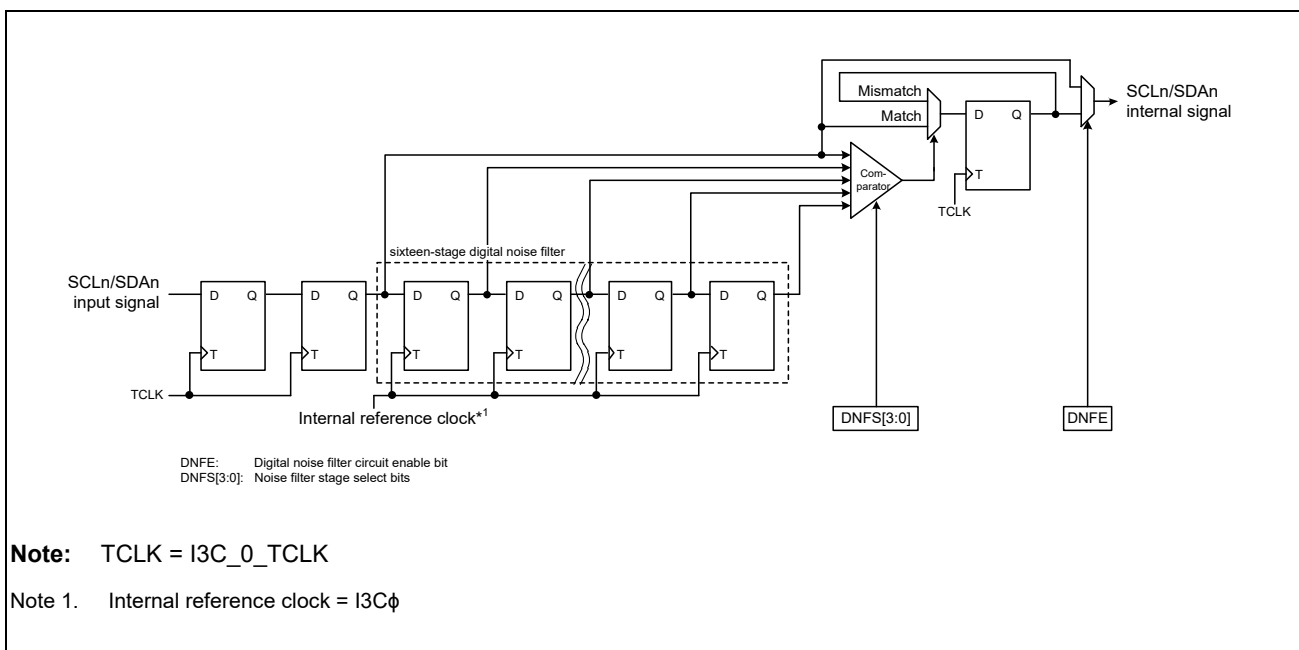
Mismatch
Match
D Q
T
TCLK
SCLn/SDAn internal signal

Com-parator

sixteen-stage digital noise filter

SCLn/SDAn input signal
D Q
T
D Q
T
D Q
T
D Q
T
D Q
T
D Q
T

TCLK
Internal reference clock*1
DNFS[3:0]
DNFE

DNFE: Digital noise filter circuit enable bit
DNFS[3:0]: Noise filter stage select bits

**Note:** TCLK = I3C_0_TCLK

Note 1. Internal reference clock = I3Cϕ